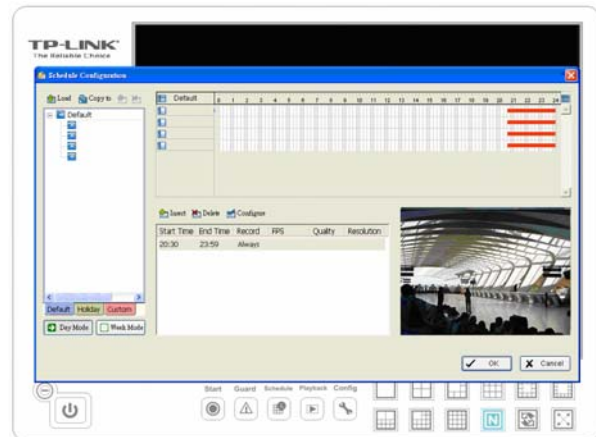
TP-LINK®
The Reliable Choice

Schedule Configuration

Load Copy to

Default

Default

0 1 2 3 4 5 6 7 8 9 10 11 12 13 14 15 16 17 18 19 20 21 22 23 24

Insert Delete Configure

| Start Time | End Time | Record | FPS | Quality | Resolution |
|---|---|---|---|---|---|
| 20:30 | 23:59 | Always | | | |

Default Holiday Custom

Day Mode Week Mode

OK Cancel

Start Guard Schedule Playback Config